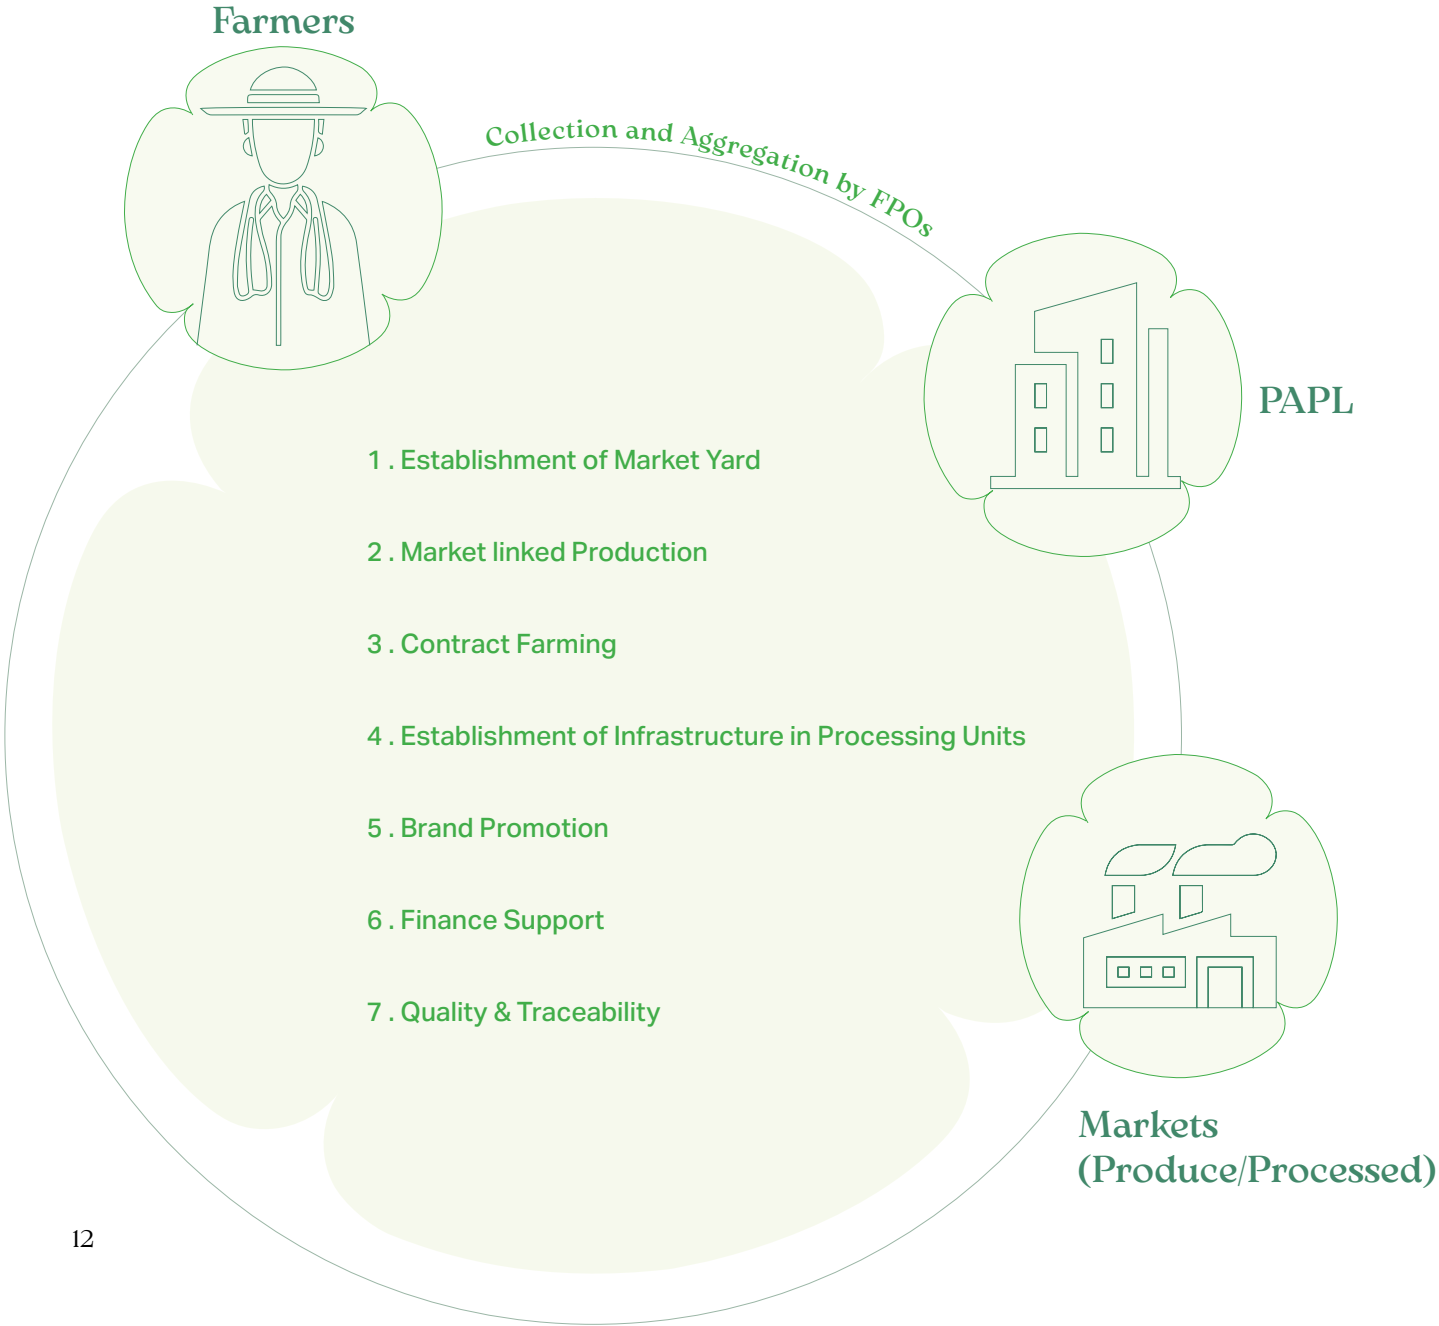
Farmers

Collection and Aggregation by FPOs

PAPL

1 . Establishment of Market Yard

2 . Market linked Production

3 . Contract Farming

4 . Establishment of Infrastructure in Processing Units

5 . Brand Promotion

6 . Finance Support

7 . Quality & Traceability

Markets (Produce/Processed)

12